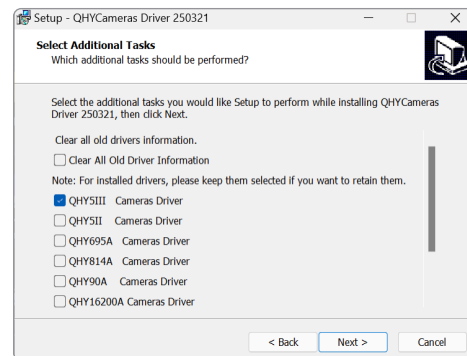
Setup - QHYCameras Driver 250321

Select Additional Tasks
Which additional tasks should be performed?

Select the additional tasks you would like Setup to perform while installing QHYCameras Driver 250321, then click Next.

Clear all old drivers information.

Clear All Old Driver Information

Note: For installed drivers, please keep them selected if you want to retain them.

QHY5III Cameras Driver

QHY5II Cameras Driver

QHY695A Cameras Driver

QHY814A Cameras Driver

QHY90A Cameras Driver

QHY16200A Cameras Driver

< Back | Next > | Cancel